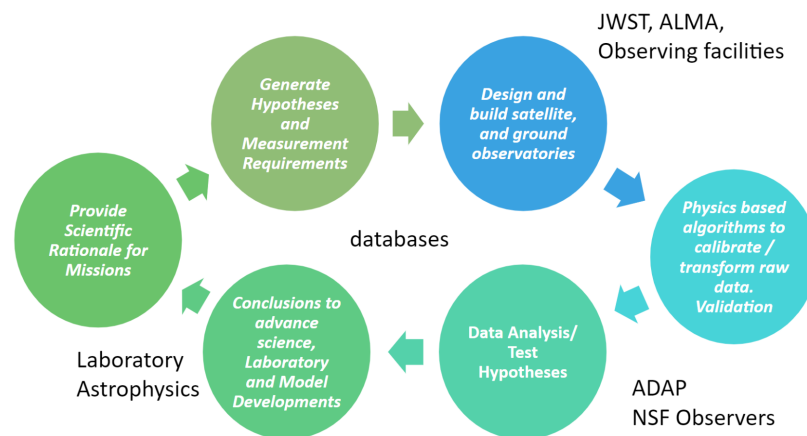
JWST, ALMA, Observing facilities

Generate Hypotheses and Measurement Requirements

Design and build satellite, and ground observatories

Provide Scientific Rationale for Missions

databases

Physics based algorithms to calibrate / transform raw data. Validation

Conclusions to advance science, Laboratory and Model Developments

Data Analysis/ Test Hypotheses

Laboratory Astrophysics

ADAP NSF Observers